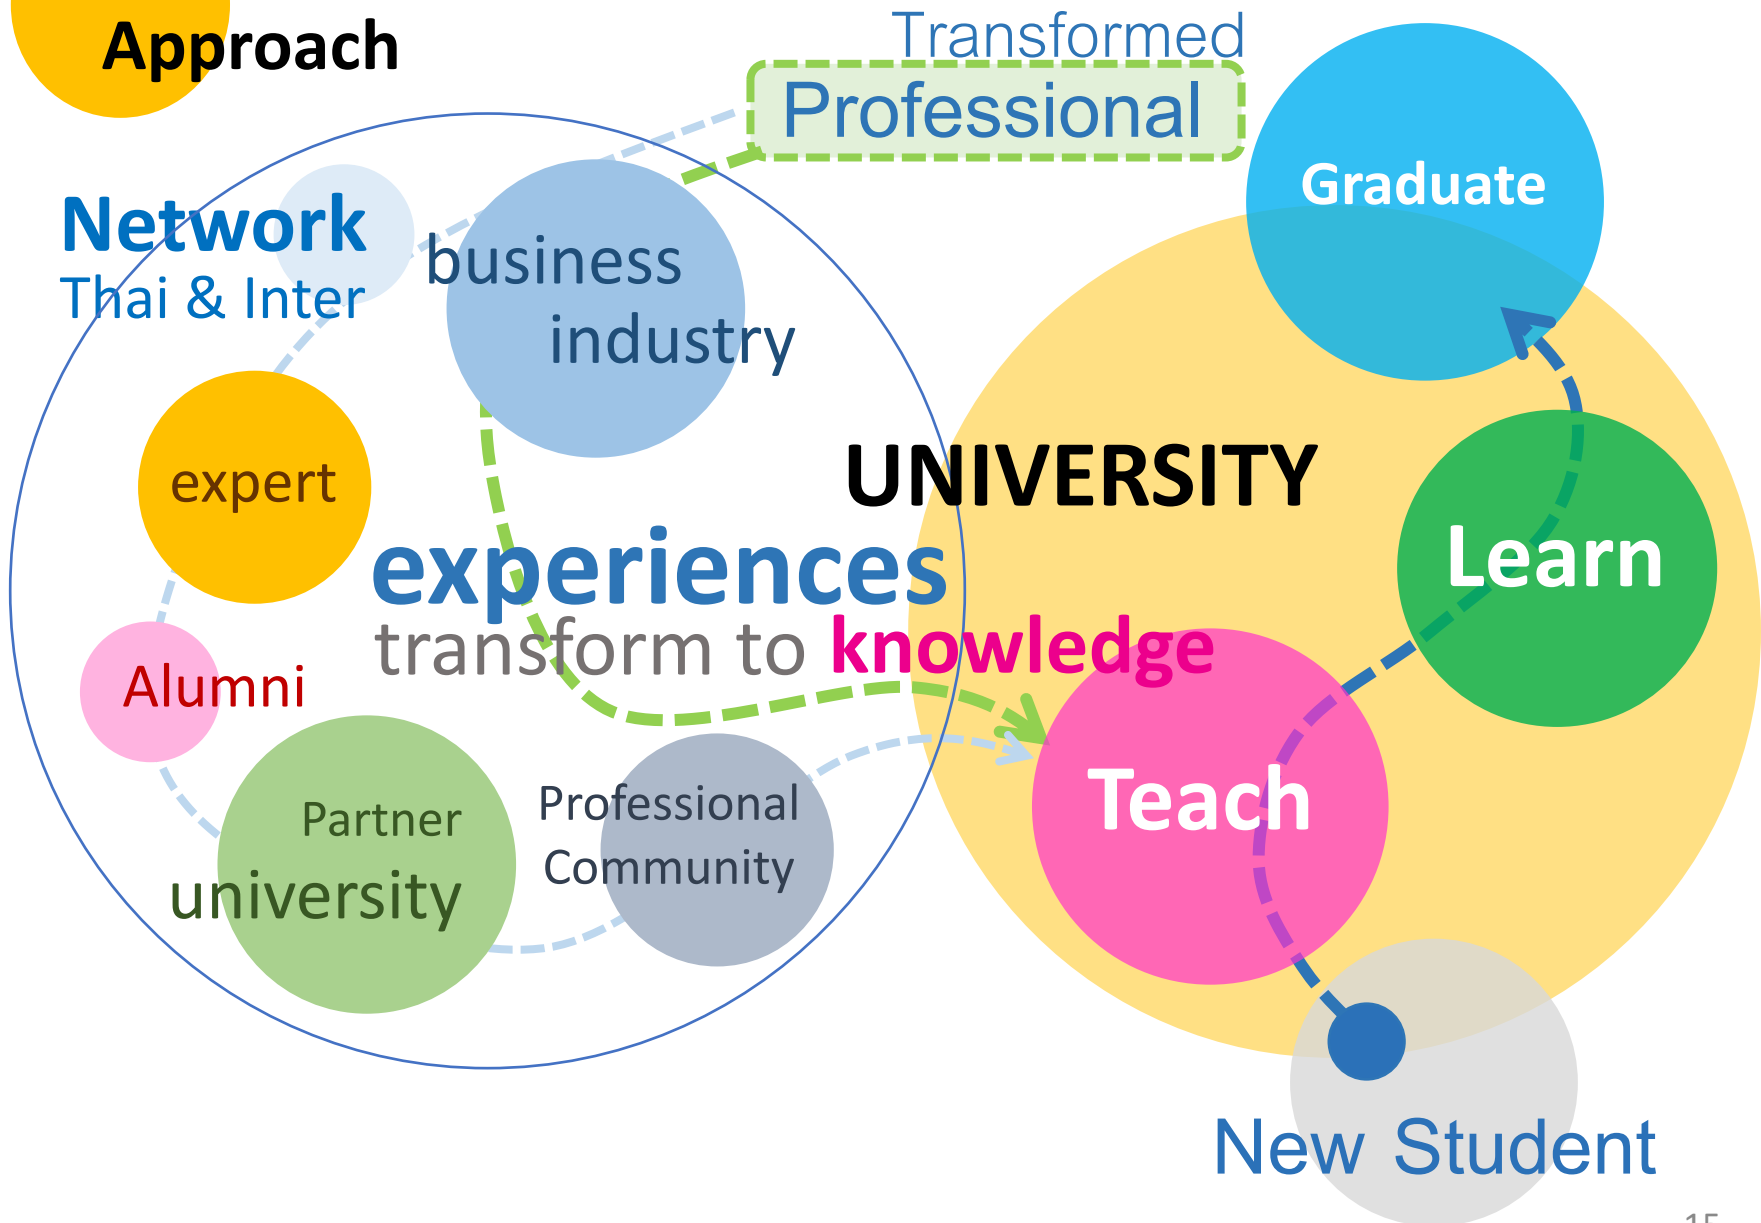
Approach

Transformed
Professional

Graduate

Network
Thai & Inter

business
industry

expert

UNIVERSITY

Learn

experiences
transform to knowledge

Alumni

Teach

Partner
university

Professional
Community

New Student

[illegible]